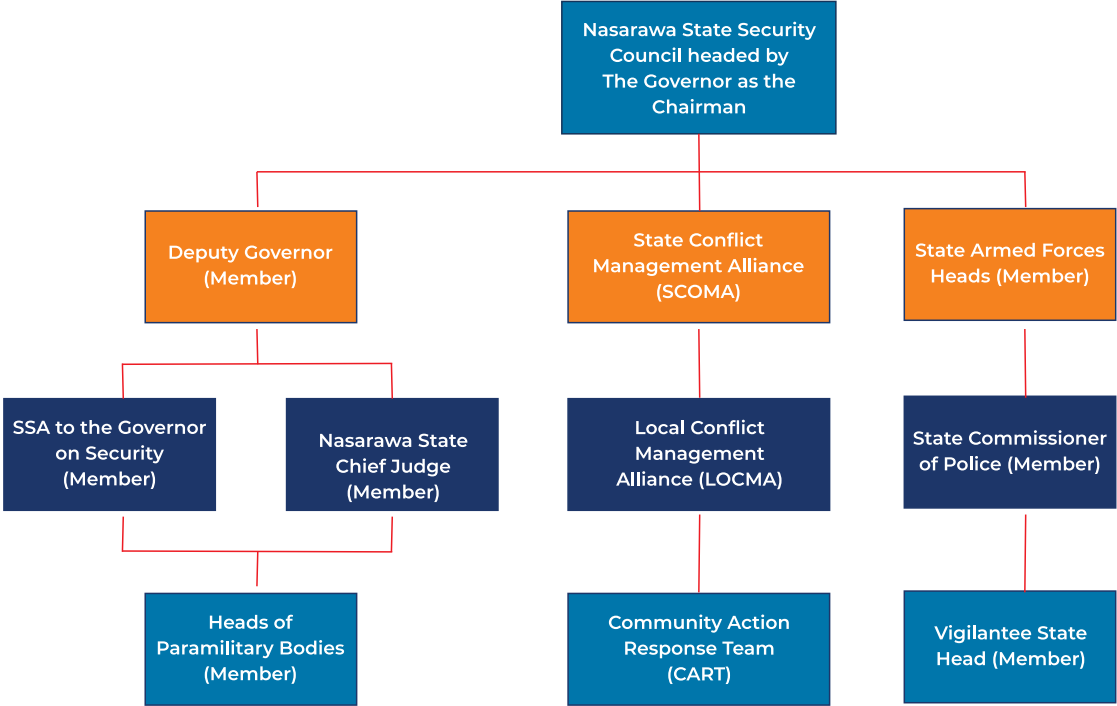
Nasarawa State Security Council headed by The Governor as the Chairman

Deputy Governor (Member)

State Conflict Management Alliance (SCOMA)

State Armed Forces Heads (Member)

SSA to the Governor on Security (Member)

Nasarawa State Chief Judge (Member)

Local Conflict Management Alliance (LOCMA)

State Commissioner of Police (Member)

Heads of Paramilitary Bodies (Member)

Community Action Response Team (CART)

Vigilantee State Head (Member)